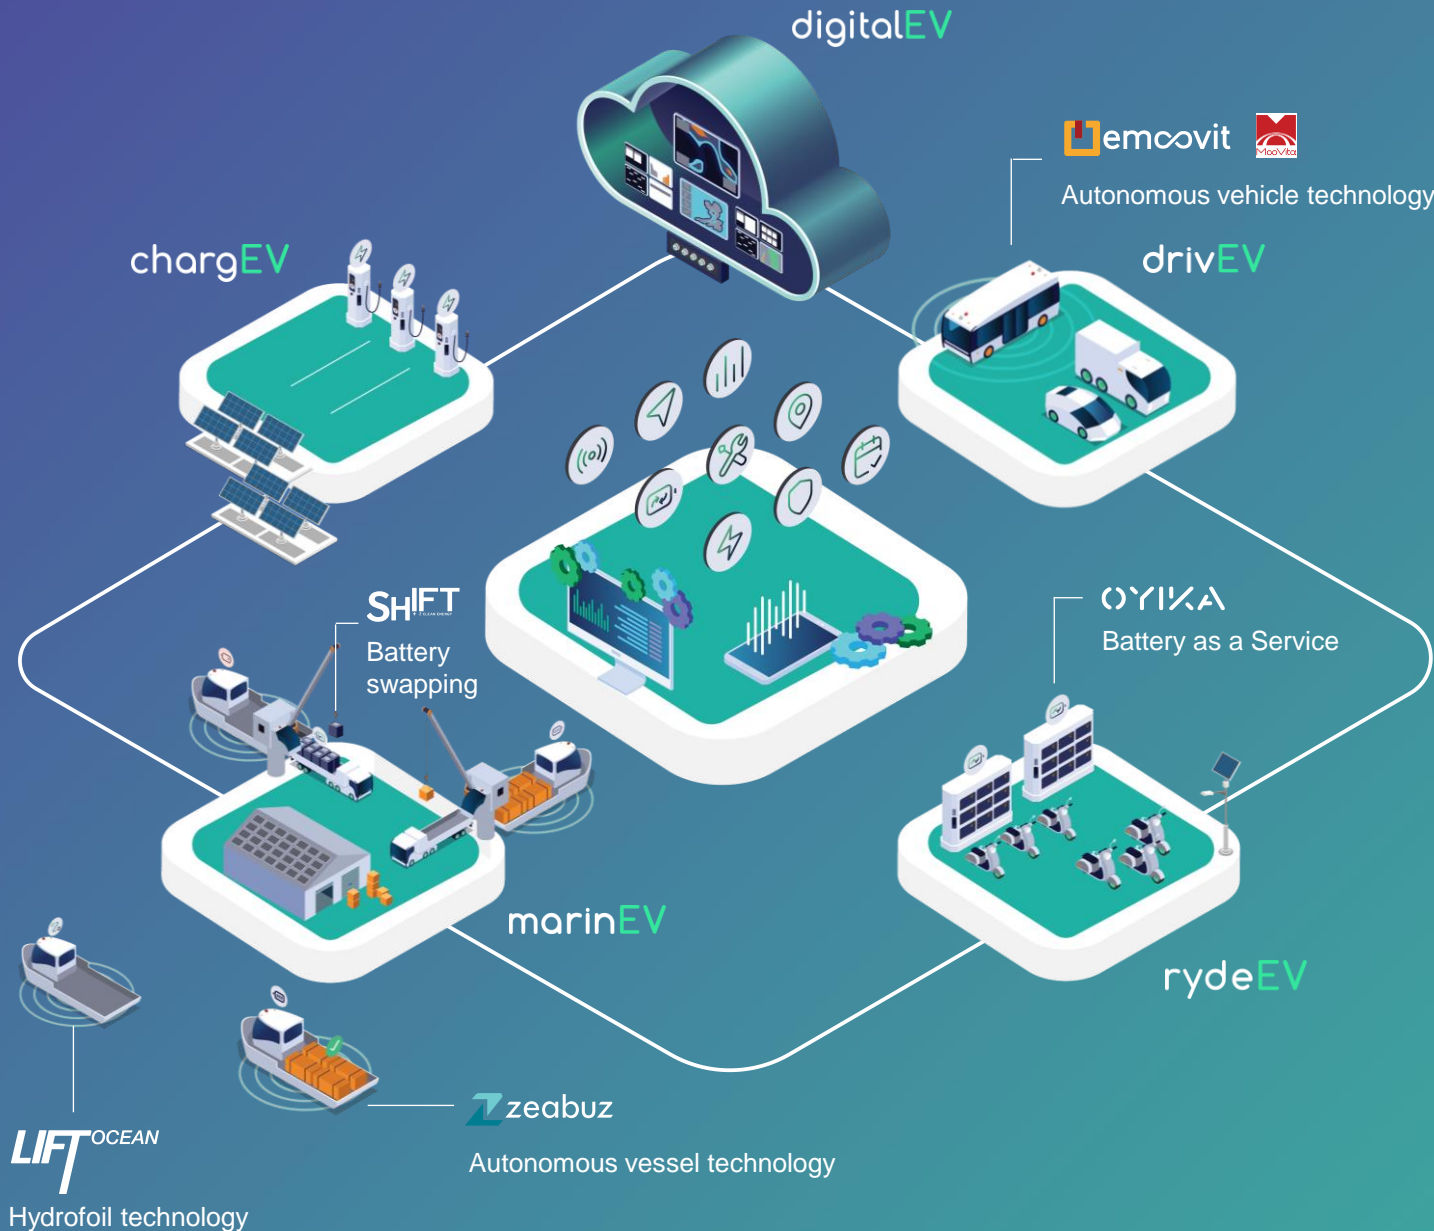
digitalEV

emoovit MooVita

Autonomous vehicle technology

chargEV

drivEV

SHIFT

Battery swapping

OYIKA

Battery as a Service

marinEV

rydeEV

zeabuz

Autonomous vessel technology

LIFT OCEAN

Hydrofoil technology